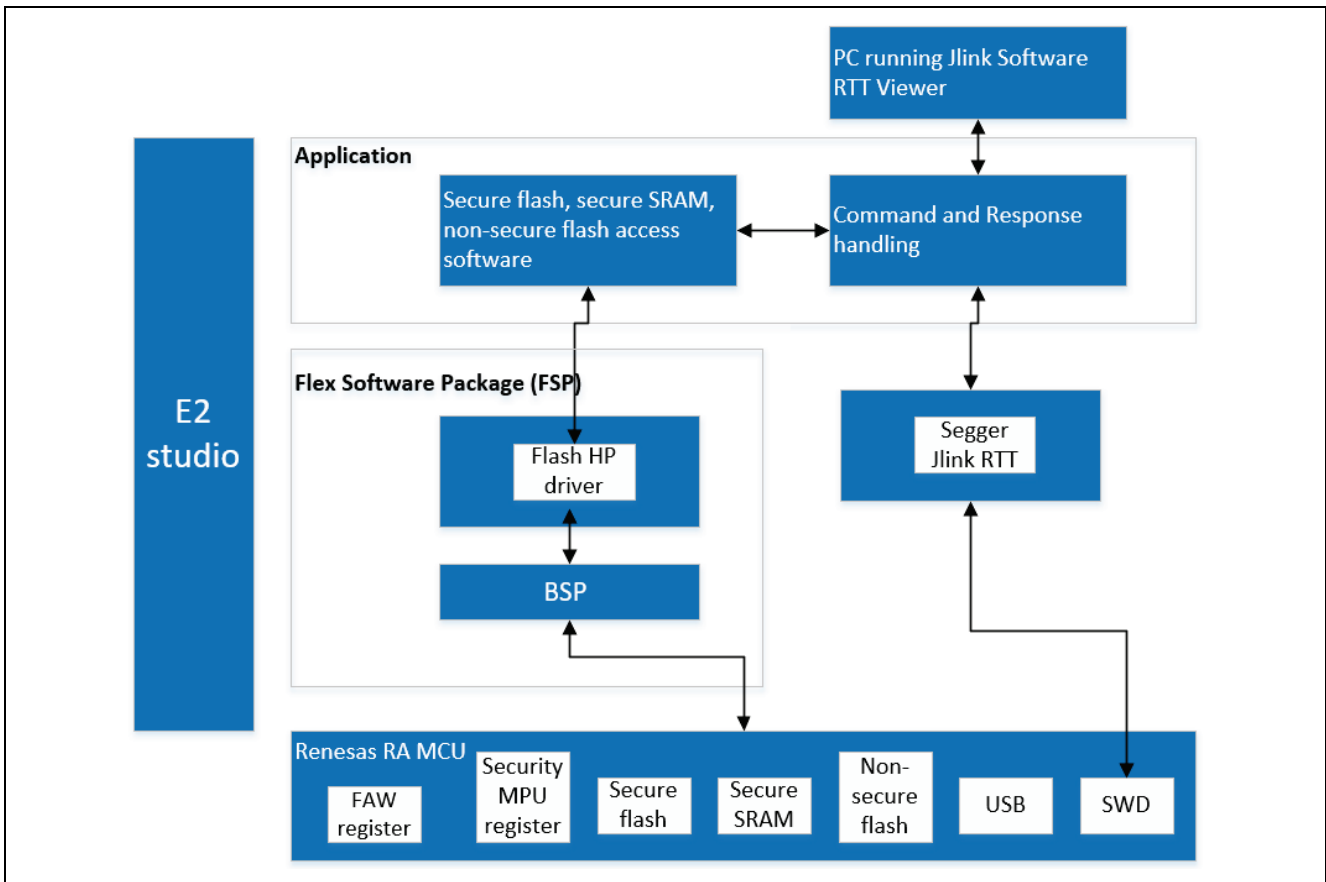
PC running Jlink Software RTT Viewer

E2 studio

Application

Secure flash, secure SRAM, non-secure flash access software

Command and Response handling

Flex Software Package (FSP)

Flash HP driver

BSP

Segger Jlink RTT

Renesas RA MCU

FAW register

Security MPU register

Secure flash

Secure SRAM

Non-secure flash

USB

SWD